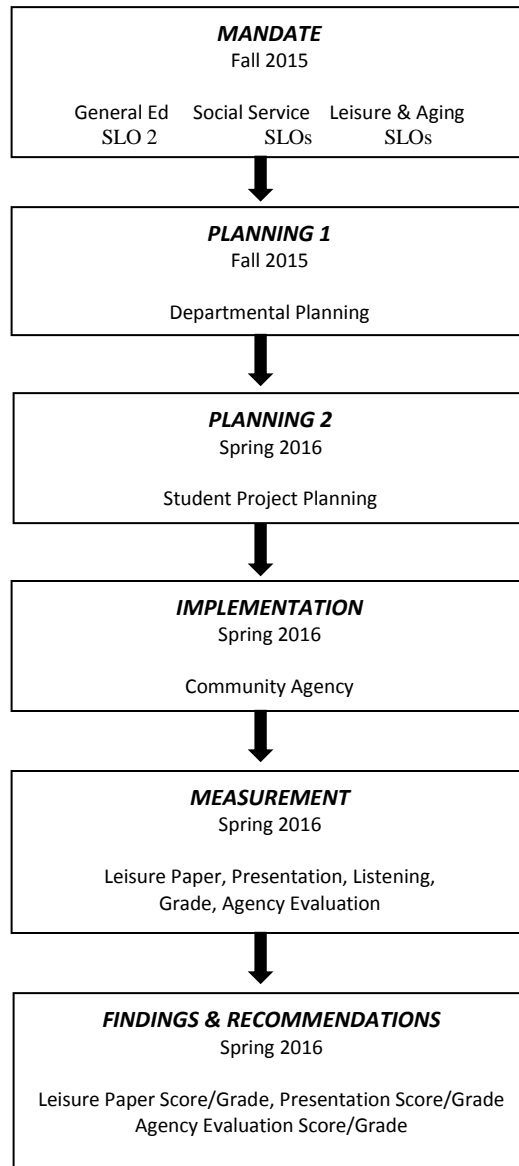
MANDATE
Fall 2015

General Ed SLO 2 Social Service SLOs Leisure & Aging SLOs

PLANNING 1
Fall 2015

Departmental Planning

PLANNING 2
Spring 2016

Student Project Planning

IMPLEMENTATION
Spring 2016

Community Agency

MEASUREMENT
Spring 2016

Leisure Paper, Presentation, Listening, Grade, Agency Evaluation

FINDINGS & RECOMMENDATIONS
Spring 2016

Leisure Paper Score/Grade, Presentation Score/Grade Agency Evaluation Score/Grade